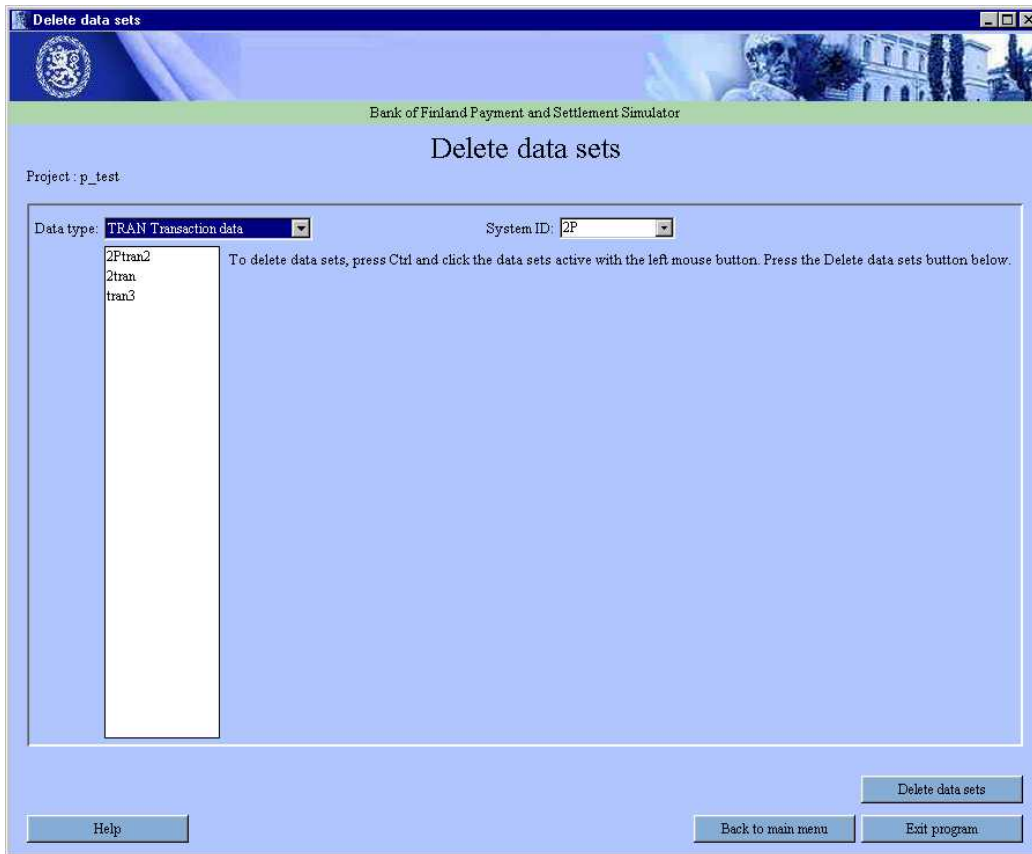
Delete data sets

Bank of Finland Payment and Settlement Simulator

Delete data sets

Project : p_test

Data type: TRAN Transaction data

System ID: 2P

2Ptran2
2tran
tran3

To delete data sets, press Ctrl and click the data sets active with the left mouse button. Press the Delete data sets button below.

Delete data sets

Help

Back to main menu

Exit program